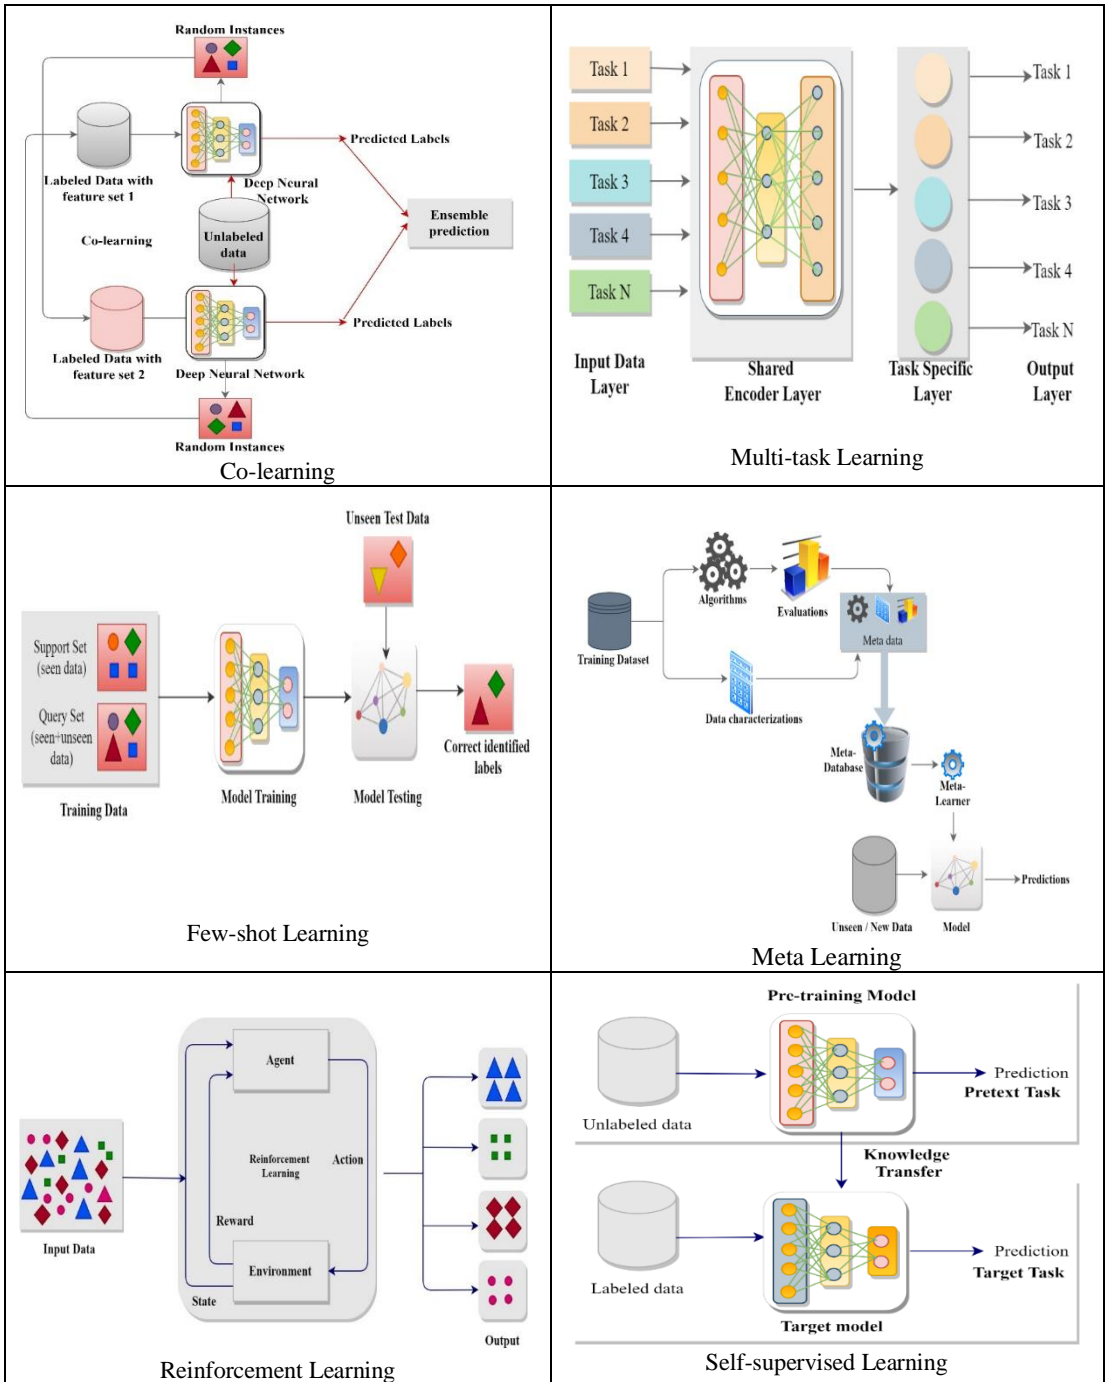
| Random Instances<br>Labeled Data with feature set 1<br>Deep Neural Network<br>Predicted Labels<br>Co-learning<br>Unlabeled data<br>Ensemble prediction<br>Predicted Labels<br>Labeled Data with feature set 2<br>Deep Neural Network<br>Random Instances<br>Co-learning | Task 1<br>Task 2<br>Task 3<br>Task 4<br>Task N<br>Task 1<br>Task 2<br>Task 3<br>Task 4<br>Task N<br>Input Data Layer<br>Shared Encoder Layer<br>Task Specific Layer<br>Output Layer<br>Multi-task Learning |
|---|---|
| Unseen Test Data<br>Support Set (seen data)<br>Query Set (seen+unseen data)<br>Training Data<br>Model Training<br>Model Testing<br>Correct identified labels<br>Few-shot Learning | Algorithms<br>Evaluations<br>Training Dataset<br>Meta data<br>Data characterizations<br>Meta-Database<br>Meta-Learner<br>Unseen / New Data<br>Model<br>Predictions<br>Meta Learning |
| Agent<br>Reinforcement Learning<br>Action<br>Reward<br>Environment<br>State<br>Input Data<br>Output<br>Reinforcement Learning | Pre-training Model<br>Unlabeled data<br>Prediction<br>Pretext Task<br>Knowledge Transfer<br>Labeled data<br>Prediction<br>Target Task<br>Target model<br>Self-supervised Learning |